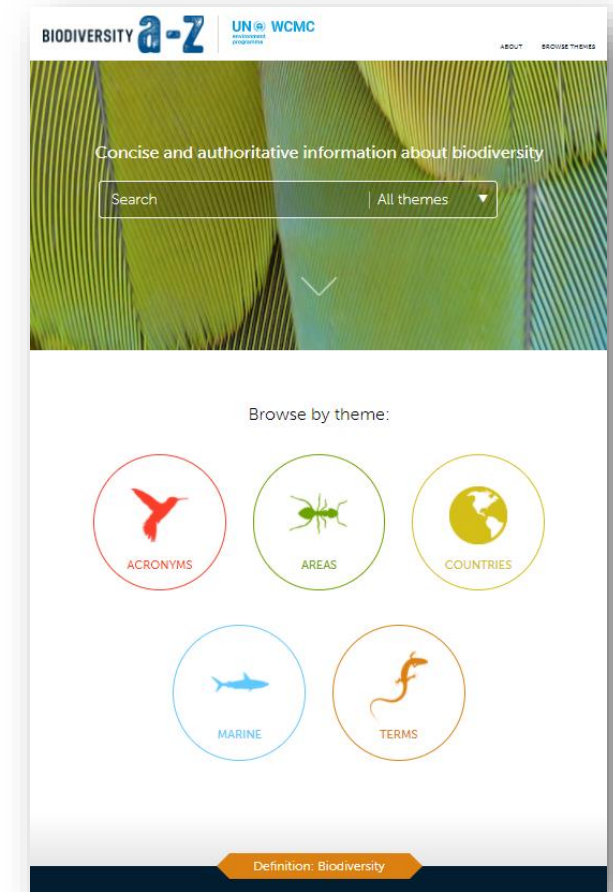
BIODIVERSITY a-z

UN environment programme WCMC

ABOUT BROWSE THEMES

Concise and authoritative information about biodiversity

Search

All themes

Browse by theme:

ACRONYMS

AREAS

COUNTRIES

MARINE

TERMS

Definition: Biodiversity